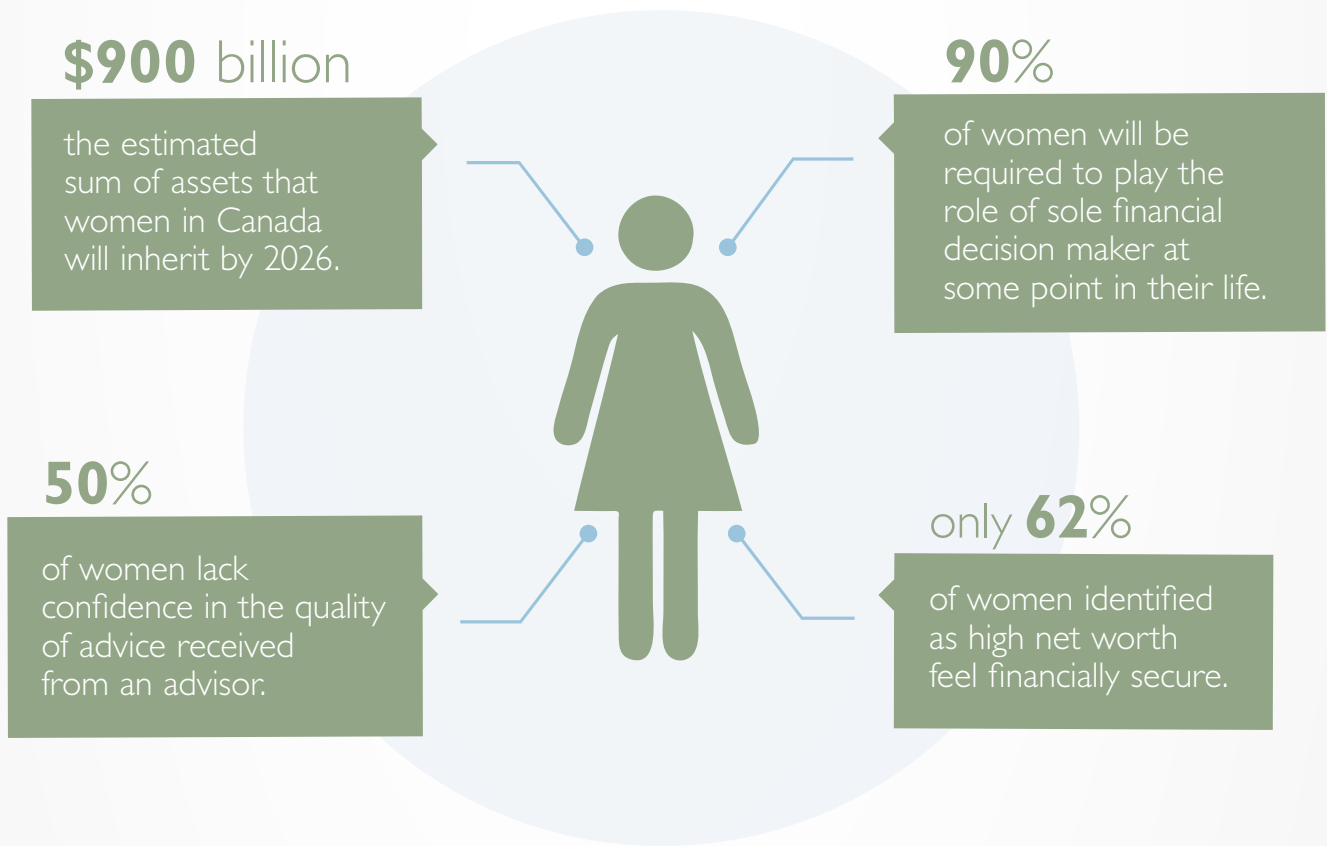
$900 billion

the estimated sum of assets that women in Canada will inherit by 2026.

90%

of women will be required to play the role of sole financial decision maker at some point in their life.

50%

of women lack confidence in the quality of advice received from an advisor.

only 62%

of women identified as high net worth feel financially secure.